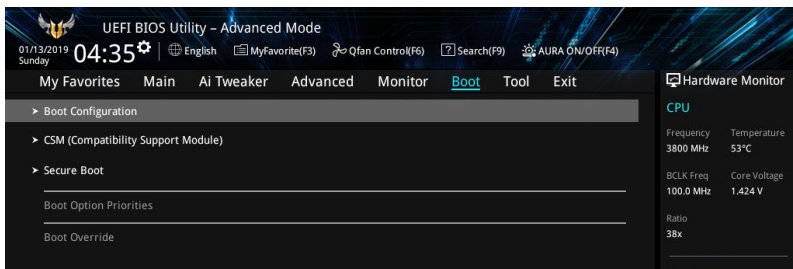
UEFI BIOS Utility – Advanced Mode

01/13/2019 Sunday 04:35 English MyFavorite(F3) Qfan Control(F6) Search(F9) AURA ON/OFF(F4)

My Favorites Main Ai Tweaker Advanced Monitor Boot Tool Exit

Hardware Monitor

> Boot Configuration

> CSM (Compatibility Support Module)

> Secure Boot

Boot Option Priorities

Boot Override

CPU

| Frequency | Temperature |
|---|---|
| 3800 MHz | 53°C |
| BCLK Freq | Core Voltage |
| 100.0 MHz | 1.424 V |

Ratio
38x